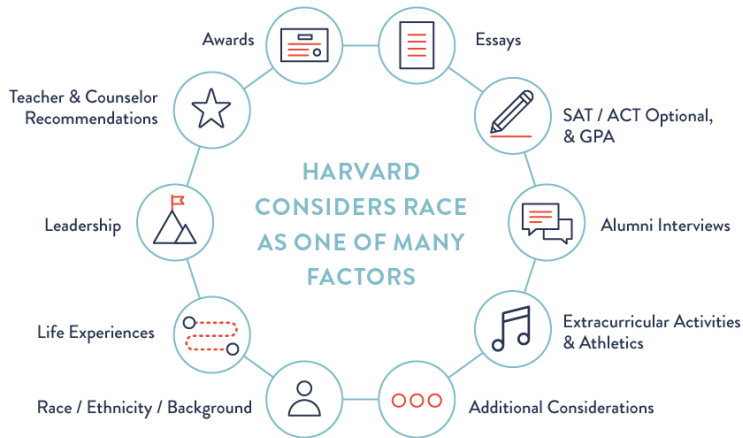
Awards

Essays

Teacher & Counselor Recommendations

SAT / ACT Optional, & GPA

HARVARD CONSIDERS RACE AS ONE OF MANY FACTORS

Leadership

Alumni Interviews

Life Experiences

Extracurricular Activities & Athletics

Race / Ethnicity / Background

Additional Considerations